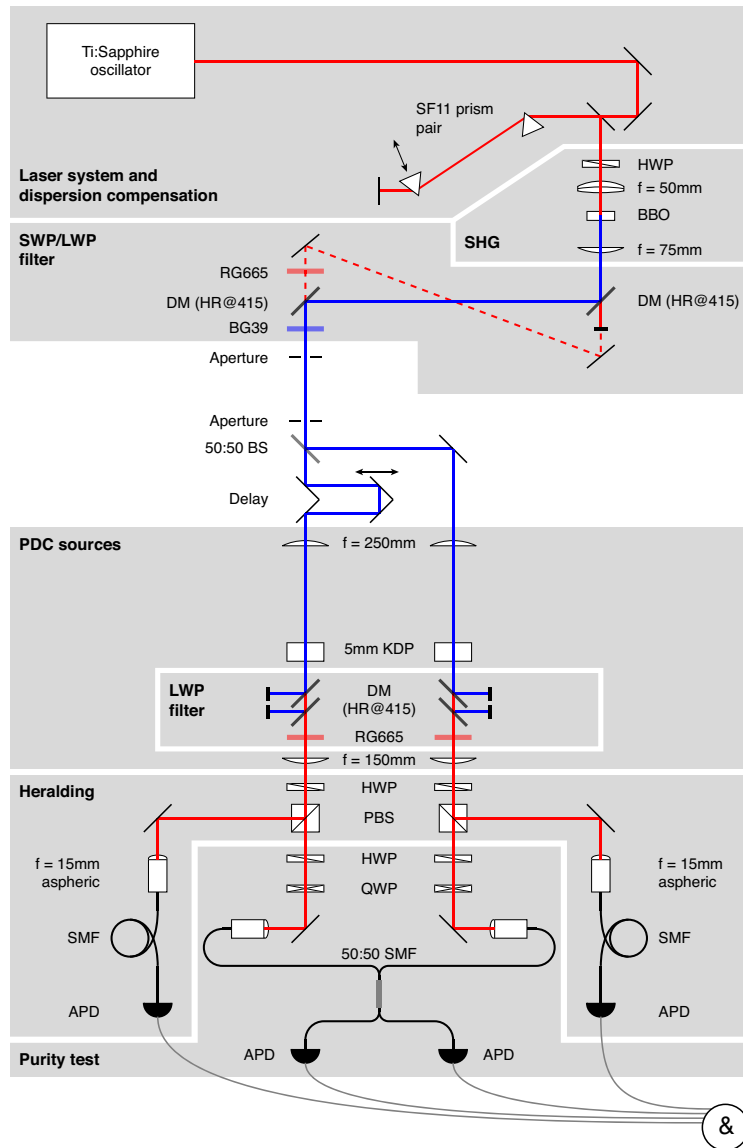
Ti:Sapphire oscillator

SF11 prism pair

Laser system and dispersion compensation

HWP
f = 50mm
BBO
f = 75mm

SHG

SWP/LWP filter

RG665
DM (HR@415)
BG39

DM (HR@415)

Aperture

Aperture
50:50 BS

Delay

PDC sources

f = 250mm

5mm KDP

LWP filter

DM (HR@415)

RG665

f = 150mm

Heralding

HWP

PBS

HWP

QWP

f = 15mm aspheric

f = 15mm aspheric

SMF

SMF

50:50 SMF

APD

APD

Purity test

APD

APD

&